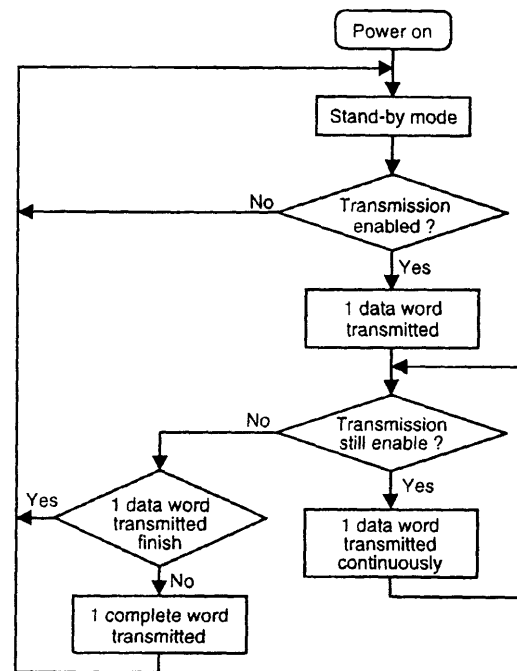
Power on

Stand-by mode

No

Transmission enabled ?

Yes

1 data word transmitted

No

Transmission still enable ?

Yes

Yes

1 data word transmitted finish

No

1 data word transmitted continuously

1 complete word transmitted